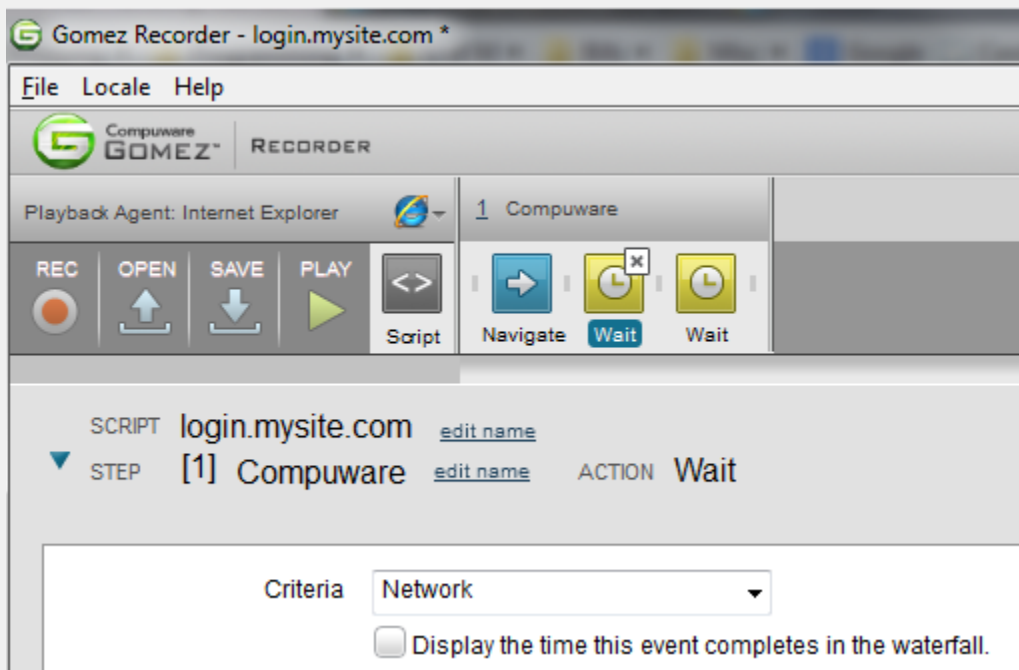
Gomez Recorder - login.mysite.com *

File Locale Help

Compuware GOMEZ™ RECORDER

Playback Agent: Internet Explorer

1 Compuware

REC OPEN SAVE PLAY

Script

Navigate Wait Wait

SCRIPT login.mysite.com edit name

STEP [1] Compuware edit name ACTION Wait

Criteria Network

Display the time this event completes in the waterfall.